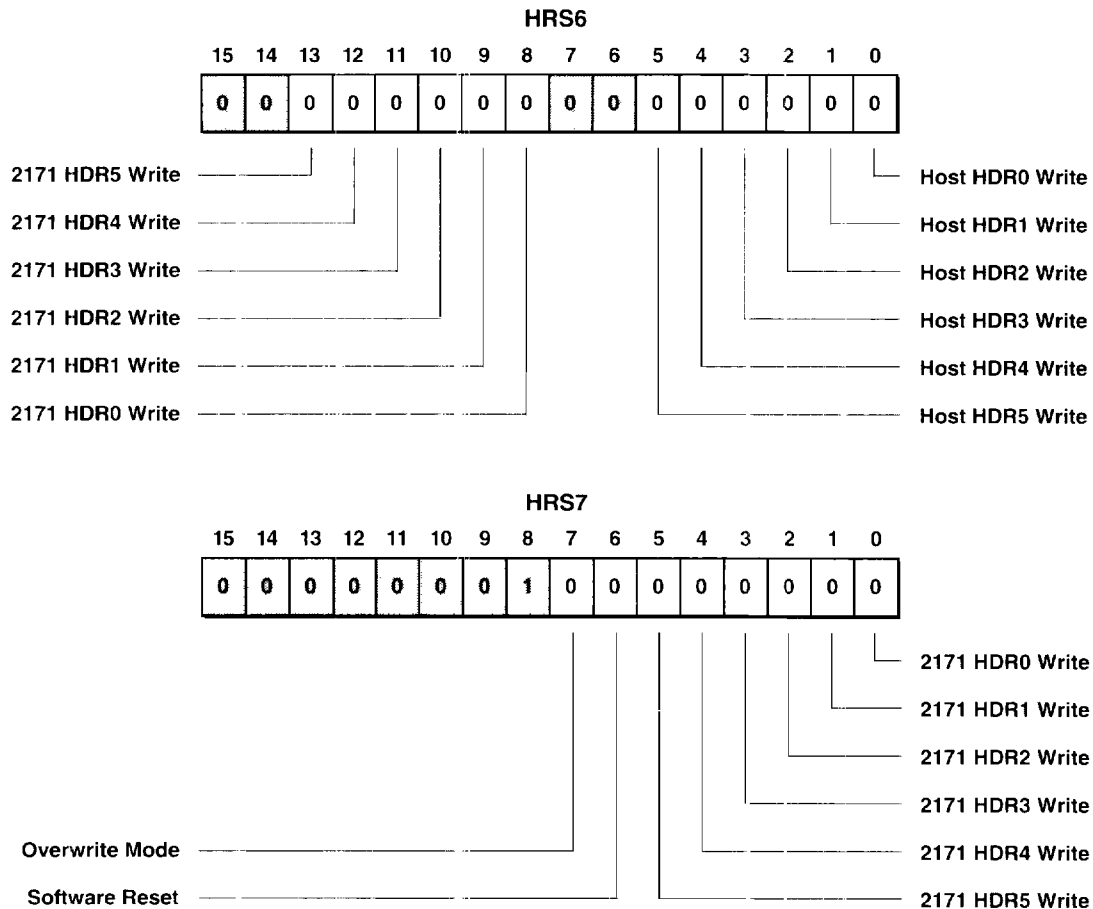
HRS6

| 15 | 14 | 13 | 12 | 11 | 10 | 9 | 8 | 7 | 6 | 5 | 4 | 3 | 2 | 1 | 0 |
|---|---|---|---|---|---|---|---|---|---|---|---|---|---|---|---|
| 0 | 0 | 0 | 0 | 0 | 0 | 0 | 0 | 0 | 0 | 0 | 0 | 0 | 0 | 0 | 0 |

2171 HDR5 Write
2171 HDR4 Write
2171 HDR3 Write
2171 HDR2 Write
2171 HDR1 Write
2171 HDR0 Write

Host HDR0 Write
Host HDR1 Write
Host HDR2 Write
Host HDR3 Write
Host HDR4 Write
Host HDR5 Write

HRS7

| 15 | 14 | 13 | 12 | 11 | 10 | 9 | 8 | 7 | 6 | 5 | 4 | 3 | 2 | 1 | 0 |
|---|---|---|---|---|---|---|---|---|---|---|---|---|---|---|---|
| 0 | 0 | 0 | 0 | 0 | 0 | 0 | 1 | 0 | 0 | 0 | 0 | 0 | 0 | 0 | 0 |

2171 HDR0 Write
2171 HDR1 Write
2171 HDR2 Write
2171 HDR3 Write
Overwrite Mode
2171 HDR4 Write
Software Reset
2171 HDR5 Write